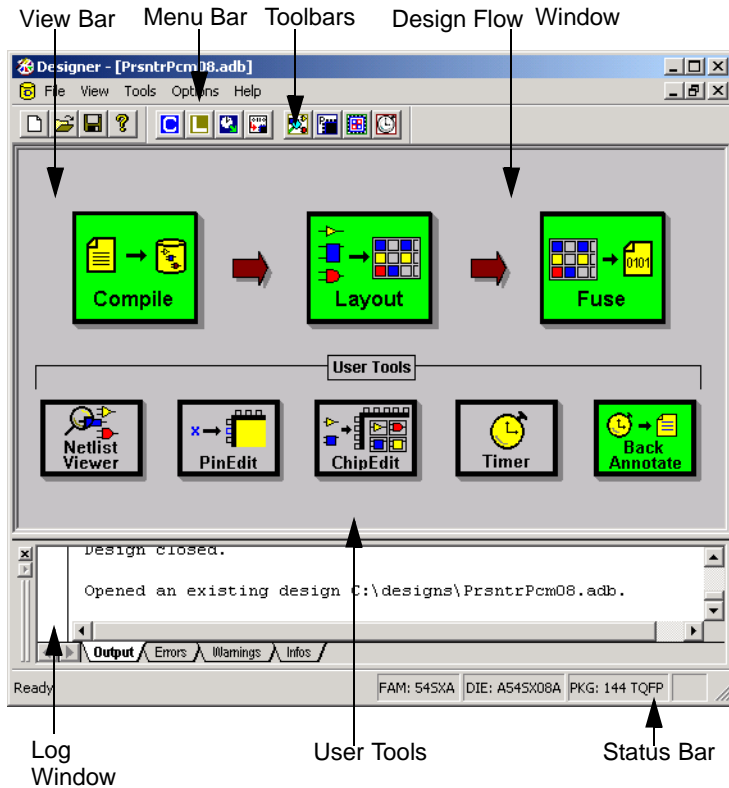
View Bar
Menu Bar
Toolbars
Design Flow
Window

Designer - [PrsntrPcm08.adb]

File View Tools Options Help

Compile
Layout
Fuse
0101

User Tools

Netlist Viewer
PinEdit
ChipEdit
Timer
Back Annotate

Design closed.

Opened an existing design C:\designs\PrsntrPcm08.adb.

Output
Errors
Warnings
Infos

Ready
FAM: 54SXA
DIE: A54SX08A
PKG: 144 TQFP

Log Window
User Tools
Status Bar